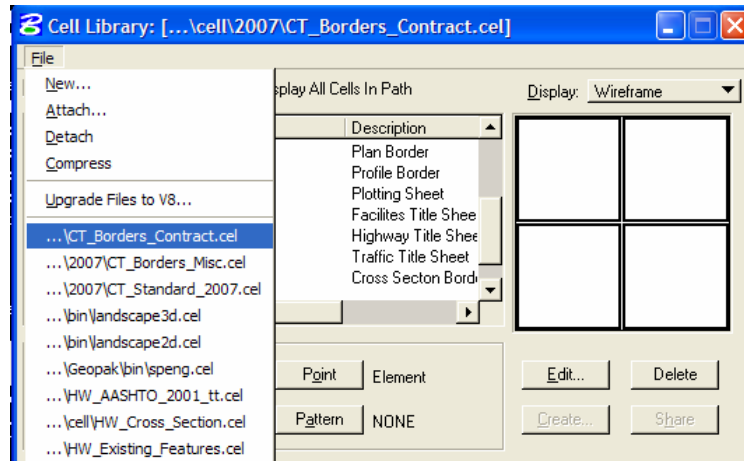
Cell Library: [...\cell\2007\CT_Borders_Contract.cel]

File

New...
Attach...
Detach
Compress
Upgrade Files to V8...
...\CT_Borders_Contract.cel
...\2007\CT_Borders_Misc.cel
...\2007\CT_Standard_2007.cel
...\bin\landscape3d.cel
...\bin\landscape2d.cel
...\Geopak\bin\speng.cel
...\HW_AASHTO_2001_tt.cel
...\cell\HW_Cross_Section.cel
...\HW_Existing_Features.cel

splay All Cells In Path

Display: Wireframe

| Description |
|---|
| Plan Border |
| Profile Border |
| Plotting Sheet |
| Facilites Title Shee |
| Highway Title Shee |
| Traffic Title Sheet |
| Cross Secton Bord |

Point Element
Pattern NONE

Edit... Delete
Create... Share